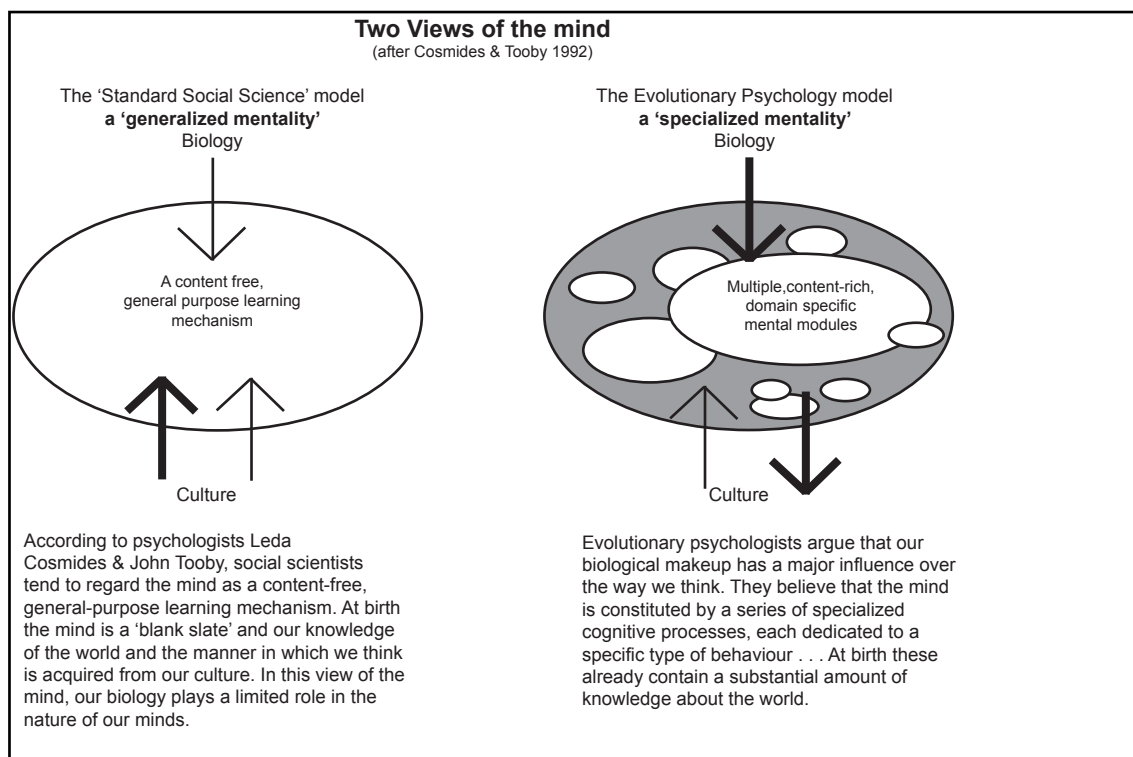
**Two Views of the mind**
(after Cosmides & Tooby 1992)

The 'Standard Social Science' model
**a 'generalized mentality'**
Biology

A content free, general purpose learning mechanism

Culture

According to psychologists Leda Cosmides & John Tooby, social scientists tend to regard the mind as a content-free, general-purpose learning mechanism. At birth the mind is a 'blank slate' and our knowledge of the world and the manner in which we think is acquired from our culture. In this view of the mind, our biology plays a limited role in the nature of our minds.

The Evolutionary Psychology model
**a 'specialized mentality'**
Biology

Multiple,content-rich, domain specific mental modules

Culture

Evolutionary psychologists argue that our biological makeup has a major influence over the way we think. They believe that the mind is constituted by a series of specialized cognitive processes, each dedicated to a specific type of behaviour . . . At birth these already contain a substantial amount of knowledge about the world.